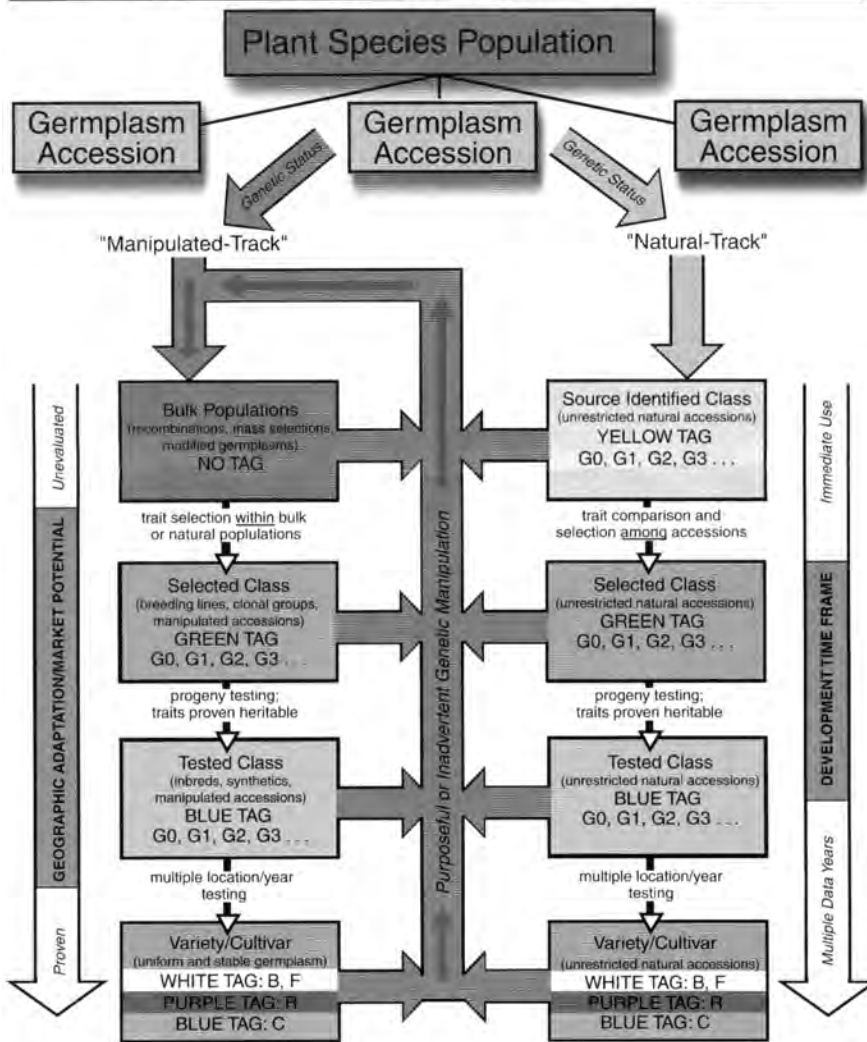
Plant Species Population

Germplasm Accession

Germplasm Accession

Germplasm Accession

Genetic Status

Genetic Status

"Manipulated-Track"

"Natural-Track"

Unevaluated

GEOGRAPHIC ADAPTATION/MARKET POTENTIAL

Proven

Bulk Populations
(recombinations, mass selections, modified germplasms)
NO TAG

trait selection within bulk or natural poplulations

Selected Class
(breeding lines, clonal groups, manipulated accessions)
GREEN TAG
G0, G1, G2, G3 . . .

progeny testing; traits proven heritable

Tested Class
(inbreds, synthetics, manipulated accessions)
BLUE TAG
G0, G1, G2, G3 . . .

multiple location/year testing

Variety/Cultivar
(uniform and stable germplasm)
WHITE TAG: B, F
PURPLE TAG: R
BLUE TAG: C

Purposeful or Inadvertent Genetic Manipulation

Source Identified Class
(unrestricted natural accessions)
YELLOW TAG
G0, G1, G2, G3 . . .

trait comparison and selection among accessions

Selected Class
(unrestricted natural accessions)
GREEN TAG
G0, G1, G2, G3 . . .

progeny testing; traits proven heritable

Tested Class
(unrestricted natural accessions)
BLUE TAG
G0, G1, G2, G3 . . .

multiple location/year testing

Variety/Cultivar
(unrestricted natural accessions)
WHITE TAG: B, F
PURPLE TAG: R
BLUE TAG: C

Immediate Use

DEVELOPMENT TIME FRAME

Multiple Data Years